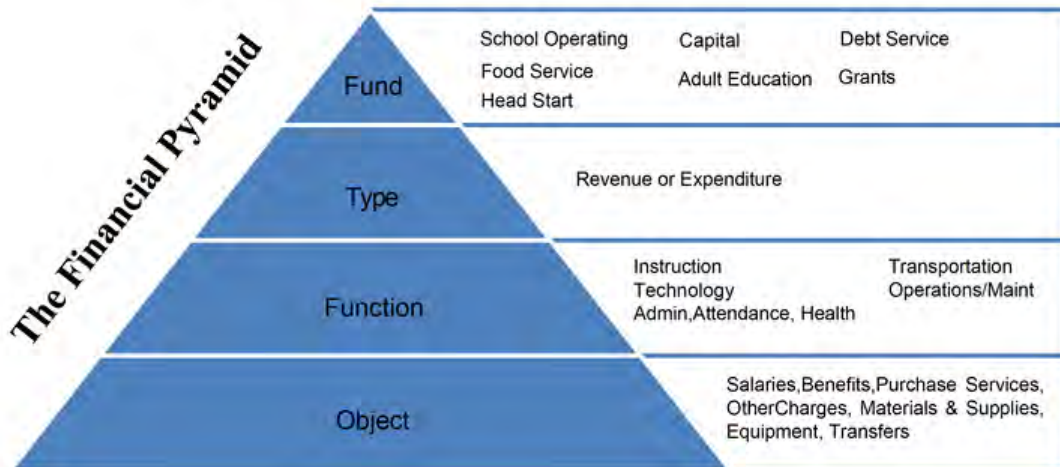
The Financial Pyramid

Fund

School Operating
Food Service
Head Start

Capital
Adult Education

Debt Service
Grants

Type

Revenue or Expenditure

Function

Instruction
Technology
Admin,Attendance, Health

Transportation
Operations/Maint

Object

Salaries,Benefits,Purchase Services, OtherCharges, Materials & Supplies, Equipment, Transfers